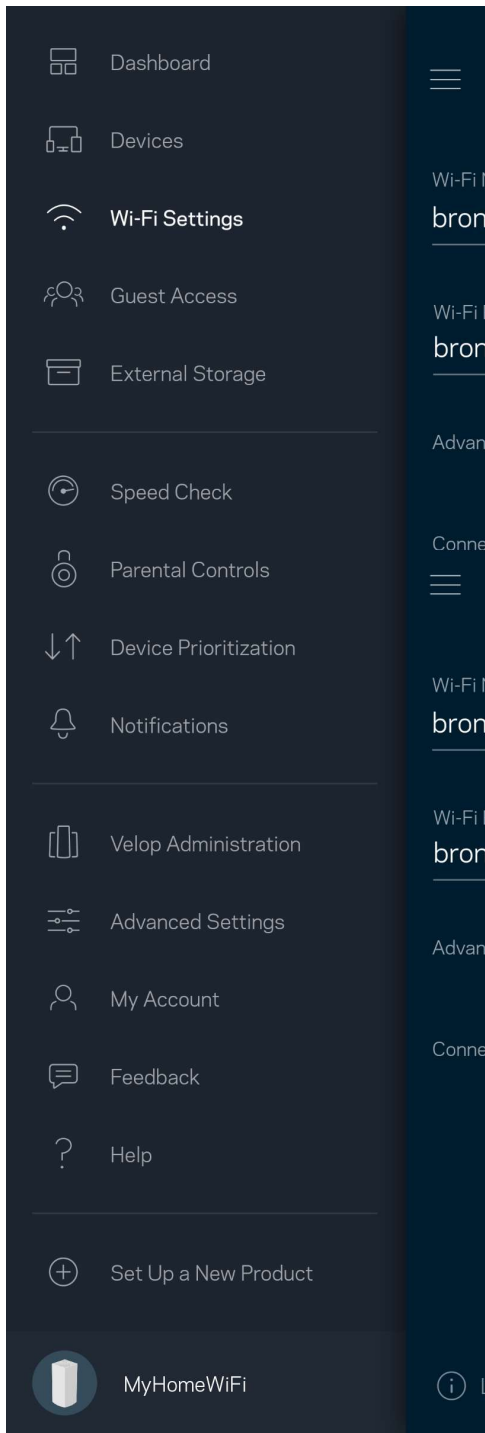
Dashboard

Devices

Wi-Fi Settings

Guest Access

External Storage

Speed Check

Parental Controls

Device Prioritization

Notifications

Velop Administration

Advanced Settings

My Account

Feedback

Help

Set Up a New Product

MyHomeWiFi

Wi-Fi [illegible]
bron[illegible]

Wi-Fi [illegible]
bron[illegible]

Advan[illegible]

Conne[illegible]

Wi-Fi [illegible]
bron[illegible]

Wi-Fi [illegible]
bron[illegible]

Advan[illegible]

Conne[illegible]

L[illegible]